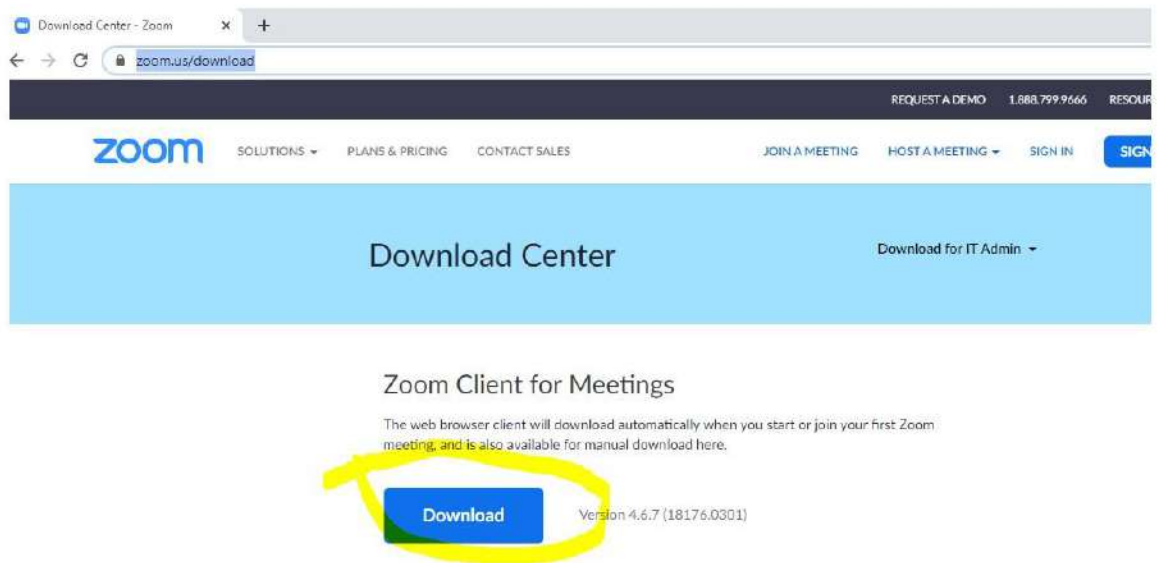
Download Center - Zoom ×  +

zoom.us/download

REQUEST A DEMO  1.888.799.9666  RESOUR

zoom  SOLUTIONS  PLANS & PRICING  CONTACT SALES  JOIN A MEETING  HOST A MEETING  SIGN IN  SIGN

Download Center

Download for IT Admin

Zoom Client for Meetings

The web browser client will download automatically when you start or join your first Zoom meeting, and is also available for manual download here.

Download

Version 4.6.7 (18176.0301)